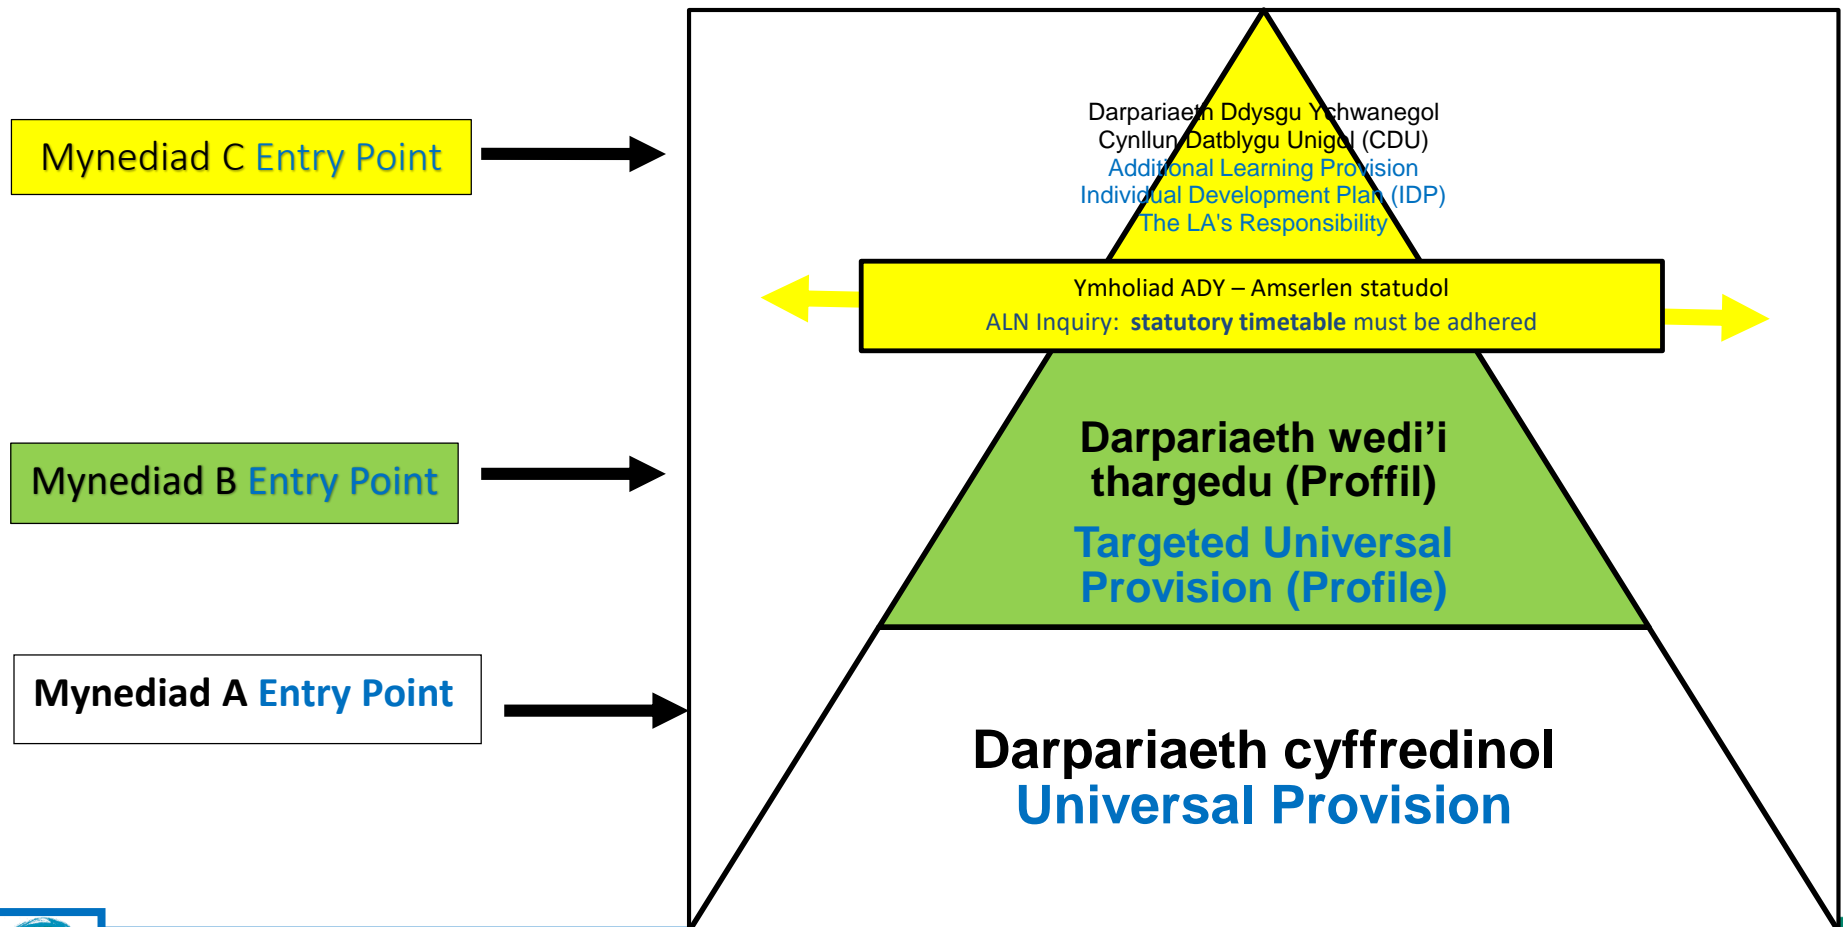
Mynediad C Entry Point

Mynediad B Entry Point

Mynediad A Entry Point

Darpariaeth Ddysgu Ychwanegol
Cynllun Datblygu Unigol (CDU)
Additional Learning Provision
Individual Development Plan (IDP)
The LA's Responsibility

Ymholiad ADY – Amserlen statudol
ALN Inquiry: **statutory timetable** must be adhered

Darpariaeth wedi'i thargedu (Proffil)
Targeted Universal Provision (Profile)

Darpariaeth cyffredinol
Universal Provision